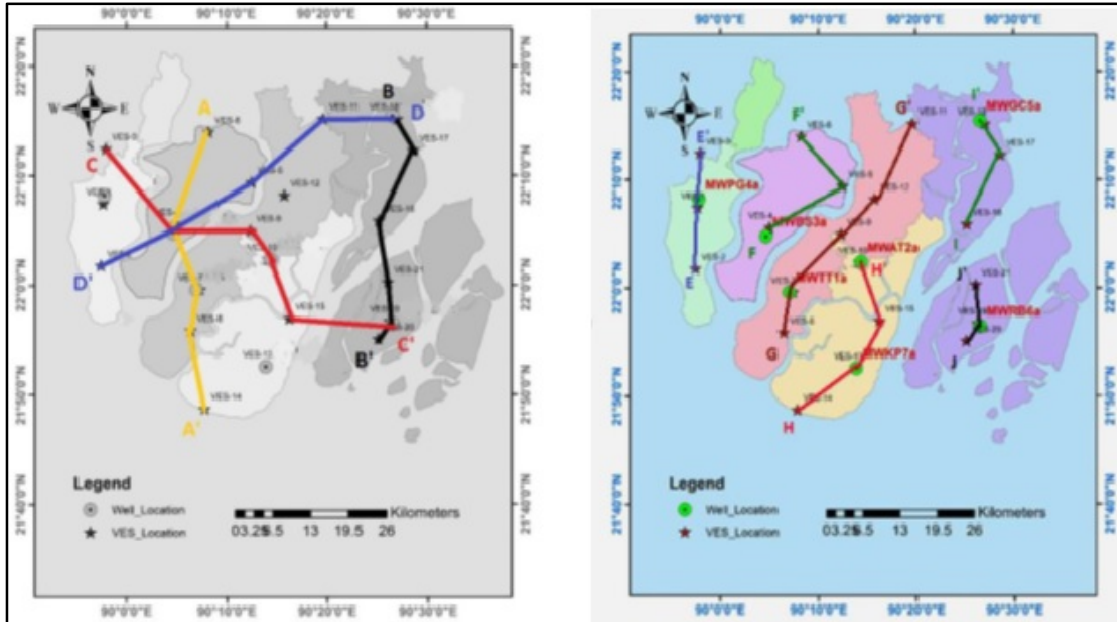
90°0'0"E 90°10'0"E 90°20'0"E 90°30'0"E

22°20'0"N 22°10'0"N 22°0'0"N 21°50'0"N 21°40'0"N

22°20'0"N 22°10'0"N 22°0'0"N 21°50'0"N 21°40'0"N

N
W E
S

A
B
D'
C
VES-3
VES-6
VES-11
VES-02
VES-17
VES-5
VES-12
VES-14
VES-9
D'
VES-21
VES-15
VES-8
VES-13
VES-16
A'
B'
C'

Legend
Well_Location
VES_Location

0 3.25 6.5 13 19.5 26 Kilometers

90°0'0"E 90°10'0"E 90°20'0"E 90°30'0"E

90°0'0"E 90°10'0"E 90°20'0"E 90°30'0"E

22°20'0"N 22°10'0"N 22°0'0"N 21°50'0"N 21°40'0"N

22°20'0"N 22°10'0"N 22°0'0"N 21°50'0"N 21°40'0"N

N
W E
S

E'
F'
G'
I'
MWGC5a
VES-6
VES-11
VES-17
MWPG4a
VES-12
VES-4
MWBS3a
F
VES-16
I
MWAT2a
H'
E
MWTT1a
J'
VES-21
MWRB6a
G
J
MWKP7a
VES-15
H

Legend
Well_Location
VES_Location

0 3.25 6.5 13 19.5 26 Kilometers

90°0'0"E 90°10'0"E 90°20'0"E 90°30'0"E